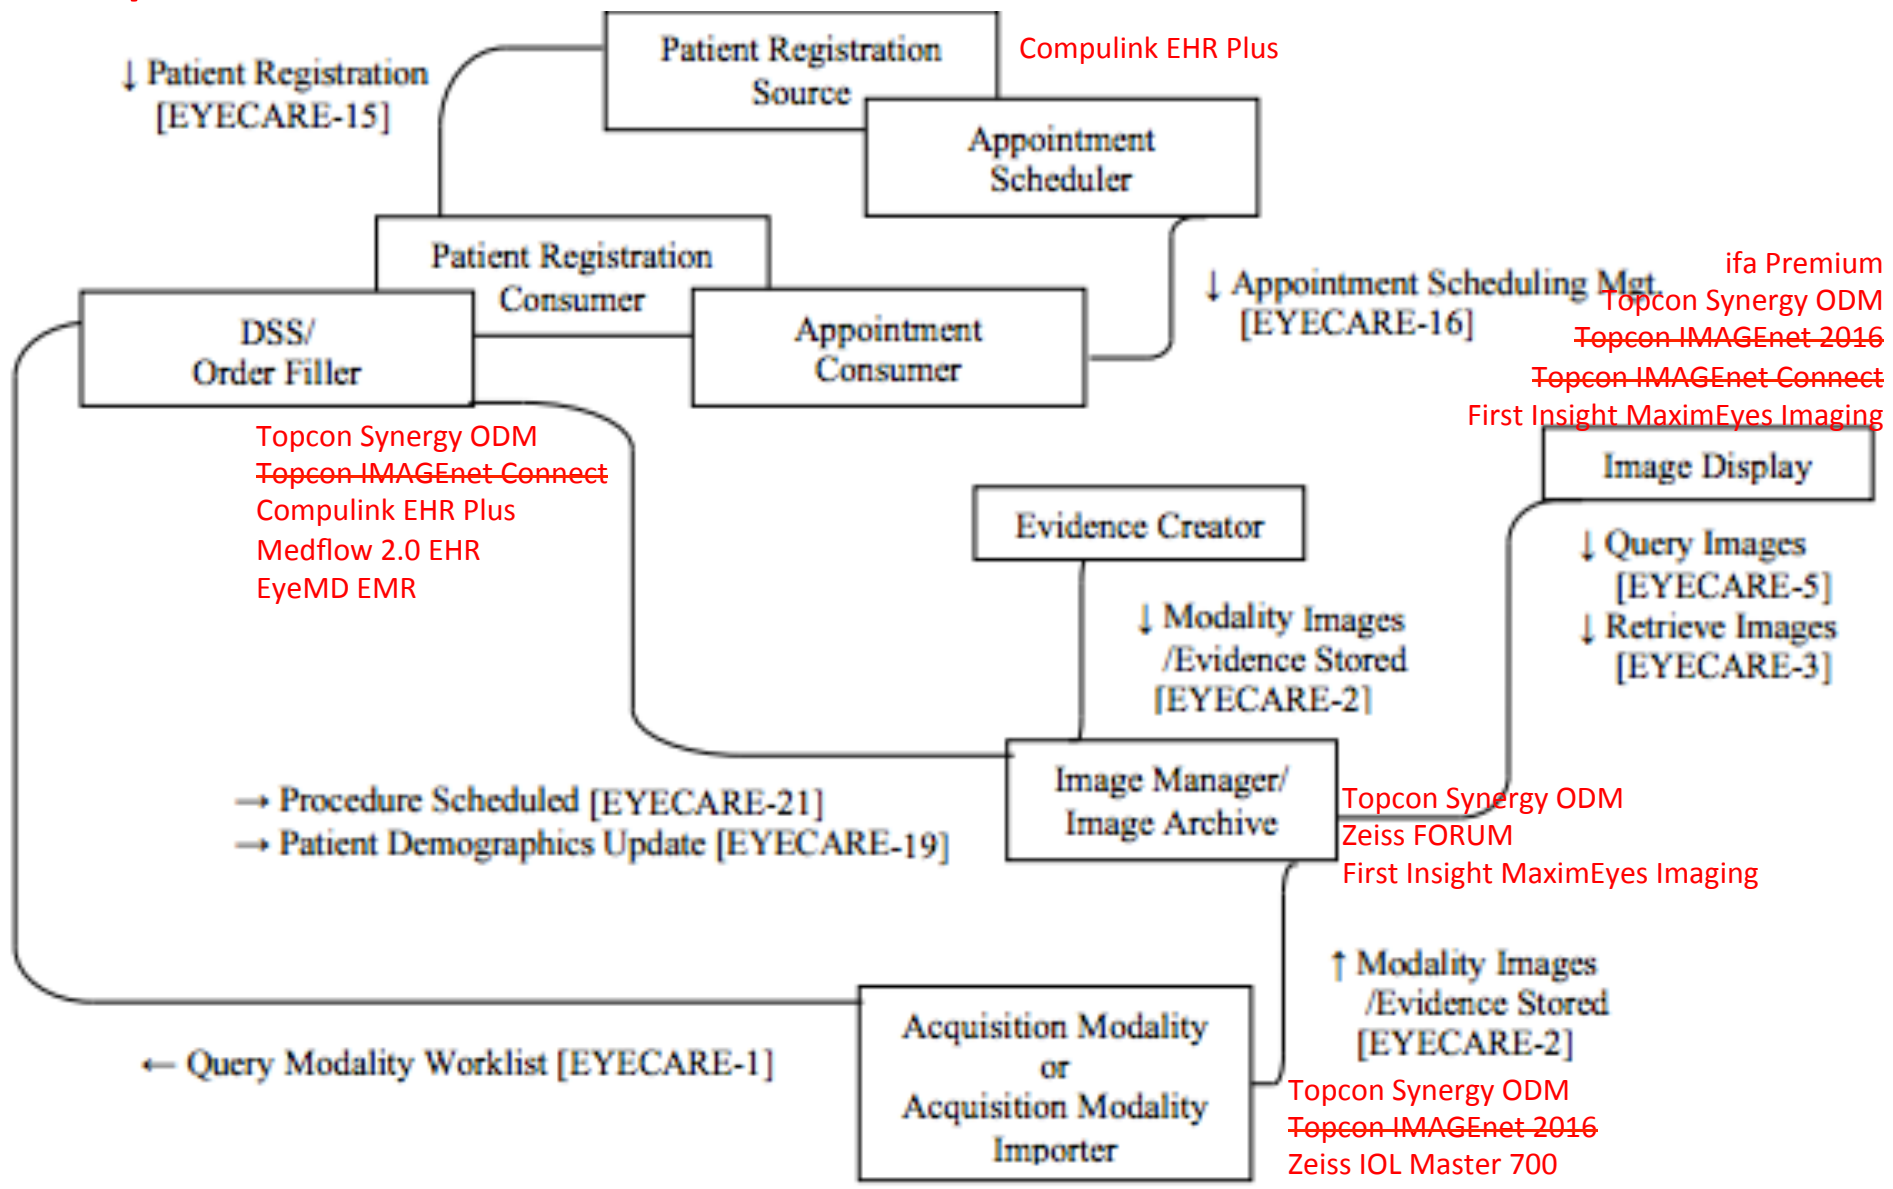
↓ Patient Registration [EYECARE-15]

Patient Registration Source

Compulink EHR Plus

Appointment Scheduler

Patient Registration Consumer

DSS/ Order Filler

Appointment Consumer

↓ Appointment Scheduling Mgt. [EYECARE-16]

ifa Premium
Topcon Synergy ODM
~~Topcon IMAGEnet 2016~~
~~Topcon IMAGEnet Connect~~
First Insight MaximEyes Imaging

Topcon Synergy ODM
~~Topcon IMAGEnet Connect~~
Compulink EHR Plus
Medflow 2.0 EHR
EyeMD EMR

Image Display

Evidence Creator

↓ Query Images [EYECARE-5]
↓ Retrieve Images [EYECARE-3]

↓ Modality Images /Evidence Stored [EYECARE-2]

→ Procedure Scheduled [EYECARE-21]
→ Patient Demographics Update [EYECARE-19]

Image Manager/ Image Archive

Topcon Synergy ODM
Zeiss FORUM
First Insight MaximEyes Imaging

↑ Modality Images /Evidence Stored [EYECARE-2]

← Query Modality Worklist [EYECARE-1]

Acquisition Modality or Acquisition Modality Importer

Topcon Synergy ODM
~~Topcon IMAGEnet 2016~~
Zeiss IOL Master 700